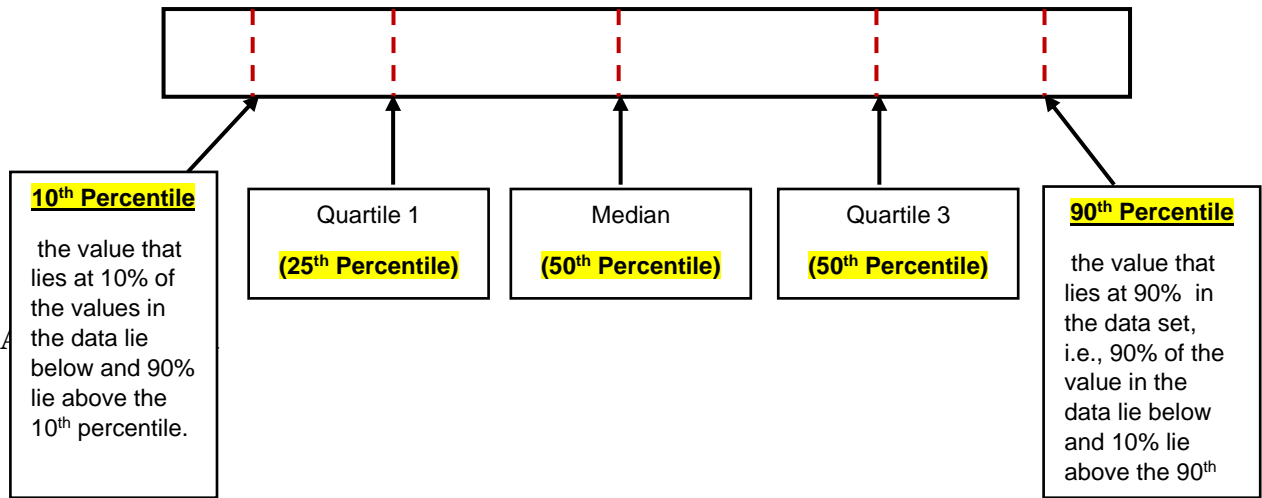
10th Percentile

the value that lies at 10% of the values in the data lie below and 90% lie above the 10th percentile.

Quartile 1

(25th Percentile)

Median

(50th Percentile)

Quartile 3

(50th Percentile)

90th Percentile

the value that lies at 90% in the data set, i.e., 90% of the value in the data lie below and 10% lie above the 90th

A